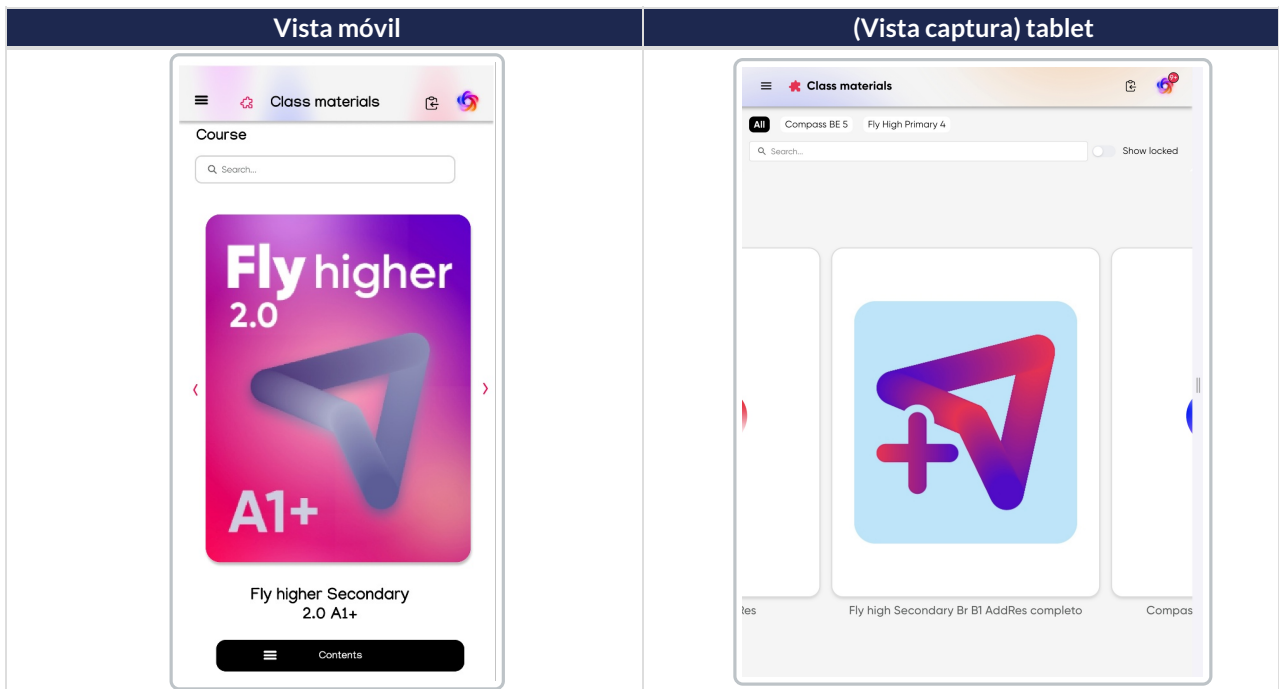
| Vista móvil | (Vista captura) tablet |
|---|---|
| Class materials<br>Course<br>Search...<br>Fly higher 2.0<br>A1+<br>Fly higher Secondary 2.0 A1+<br>Contents | Class materials<br>9+<br>All Compass BE 5 Fly High Primary 4<br>Search... Show locked<br>Res<br>Fly high Secondary Br B1 AddRes completo<br>Compas |